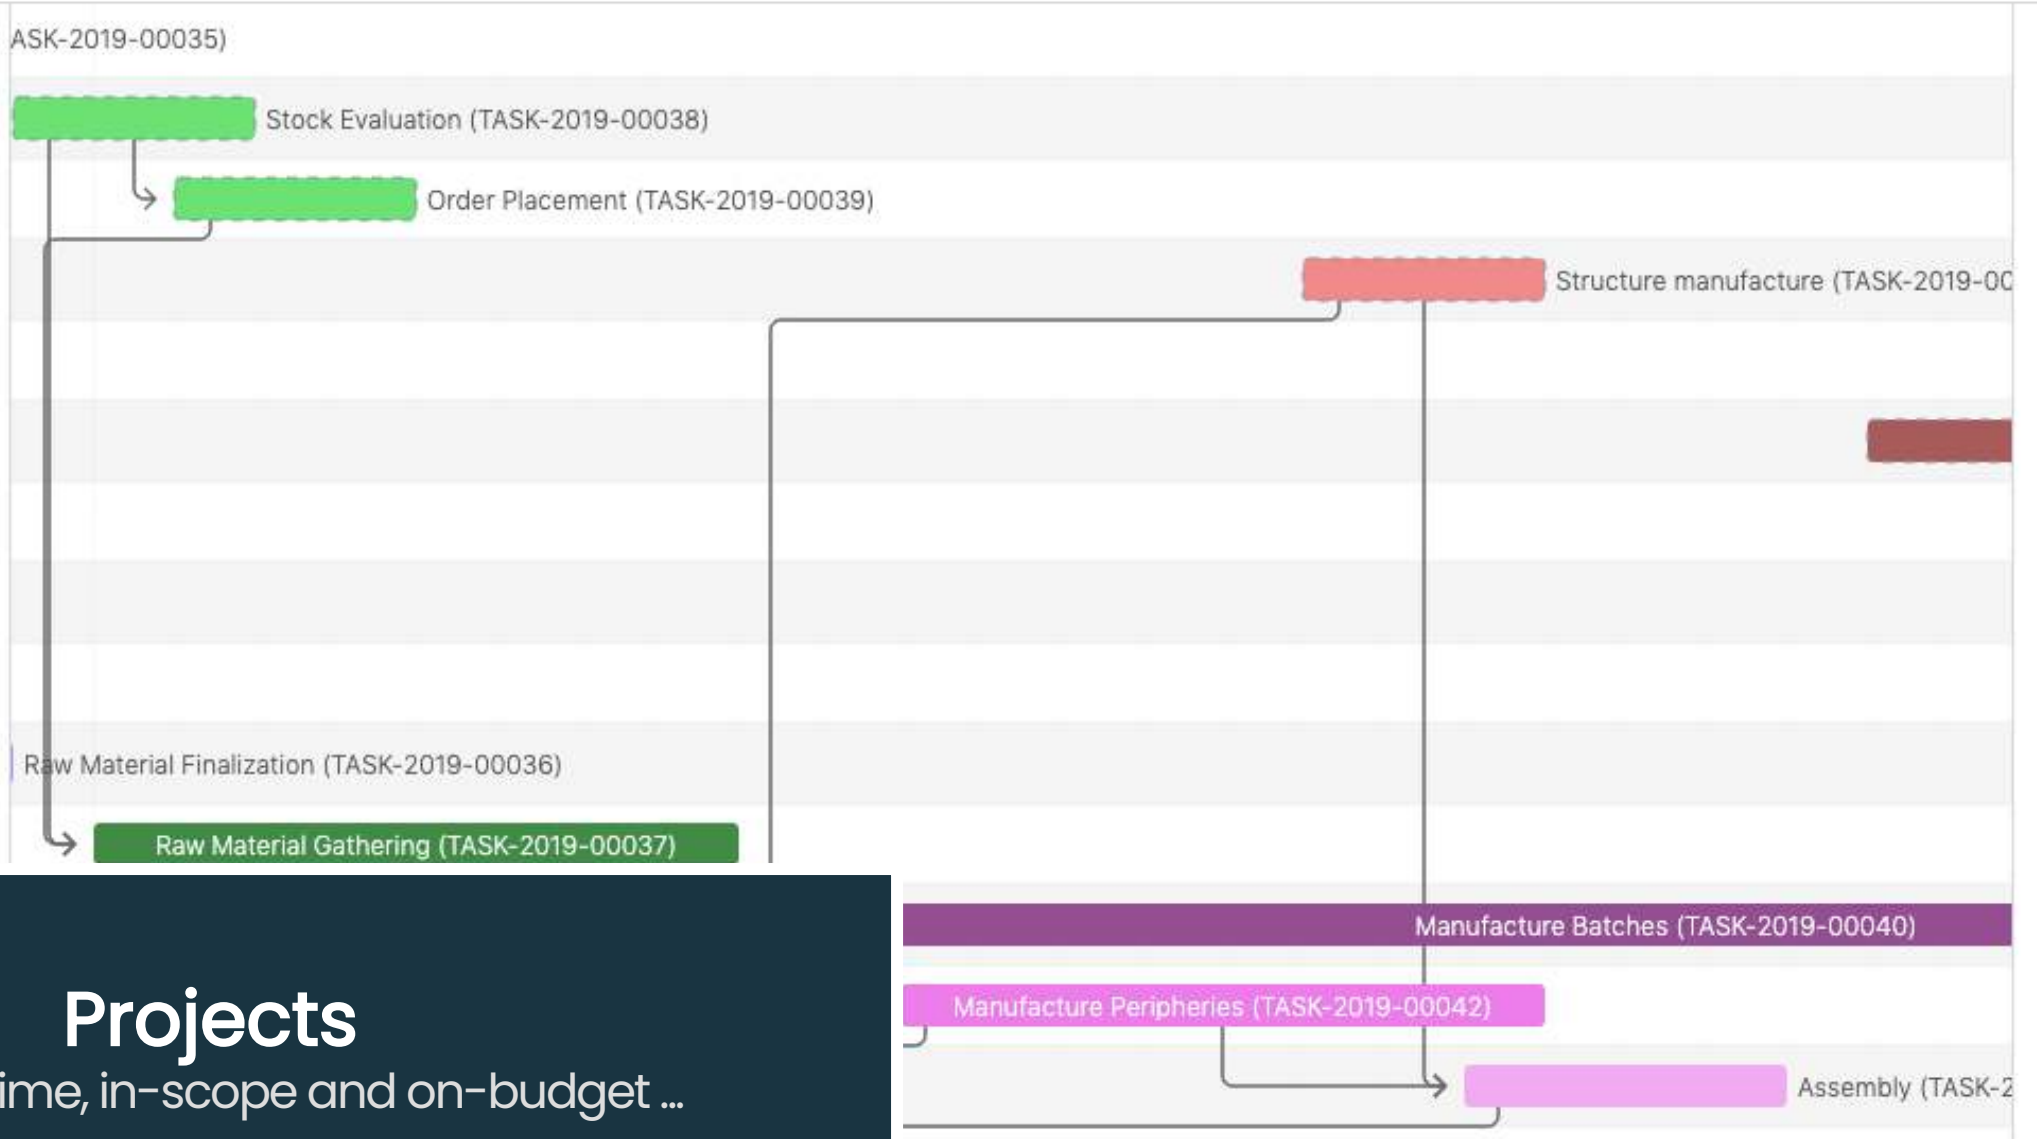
ASK-2019-00035)

Stock Evaluation (TASK-2019-00038)

Order Placement (TASK-2019-00039)

Structure manufacture (TASK-2019-0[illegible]

Raw Material Finalization (TASK-2019-00036)

Raw Material Gathering (TASK-2019-00037)

Manufacture Batches (TASK-2019-00040)

Manufacture Peripheries (TASK-2019-00042)

Assembly (TASK-2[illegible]

Projects

ime, in-scope and on-budget ...